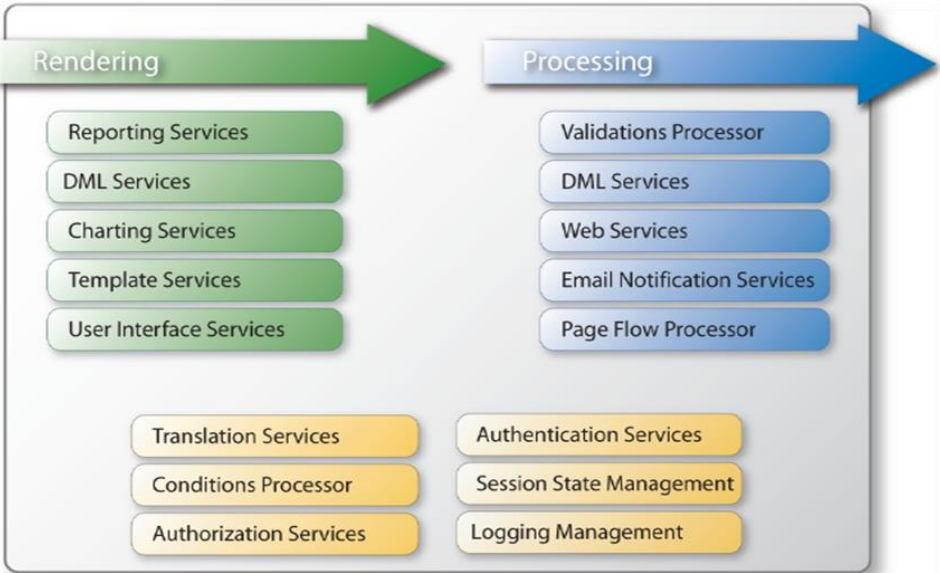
Rendering

Reporting Services
DML Services
Charting Services
Template Services
User Interface Services

Processing

Validations Processor
DML Services
Web Services
Email Notification Services
Page Flow Processor

Translation Services
Conditions Processor
Authorization Services

Authentication Services
Session State Management
Logging Management